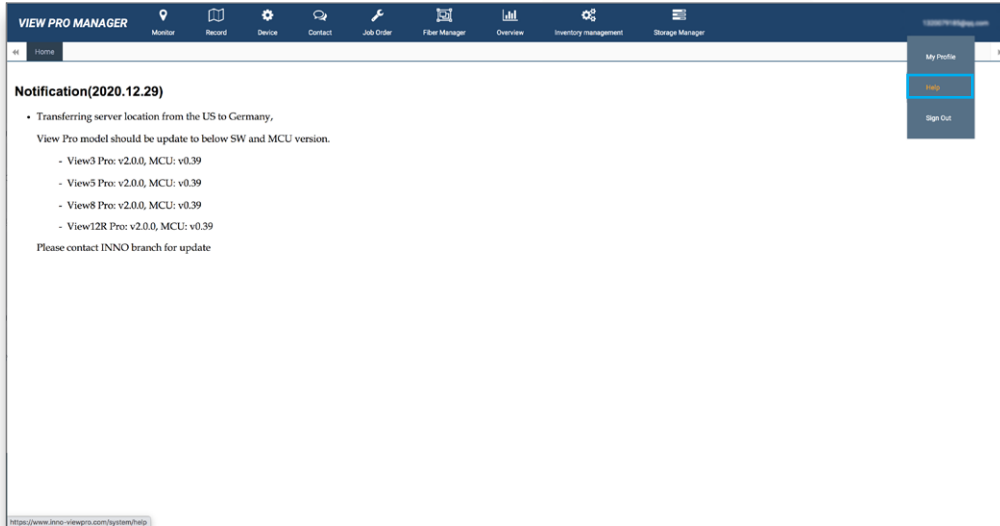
VIEW PRO MANAGER

Monitor Record Device Contact Job Order Fiber Manager Overview Inventory management Storage Manager

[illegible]

Home

My Profile

Help

Sign Out

Notification(2020.12.29)

• Transferring server location from the US to Germany,

View Pro model should be update to below SW and MCU version.

- View3 Pro: v2.0.0, MCU: v0.39

- View5 Pro: v2.0.0, MCU: v0.39

- View8 Pro: v2.0.0, MCU: v0.39

- View12R Pro: v2.0.0, MCU: v0.39

Please contact INNO branch for update

https://www.inno-viewpro.com/system/help